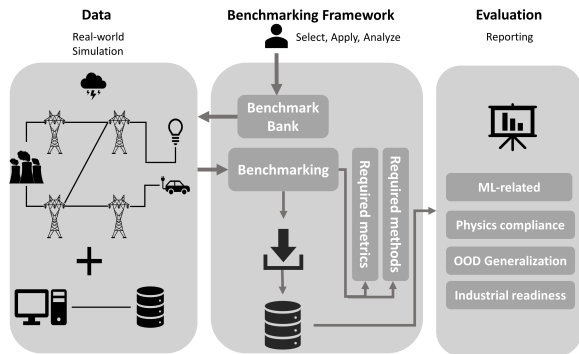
Data

Real-world
Simulation

Benchmarking Framework

Select, Apply, Analyze

Benchmark Bank

Benchmarking

Required metrics

Required methods

Evaluation

Reporting

ML-related

Physics compliance

OOD Generalization

Industrial readiness